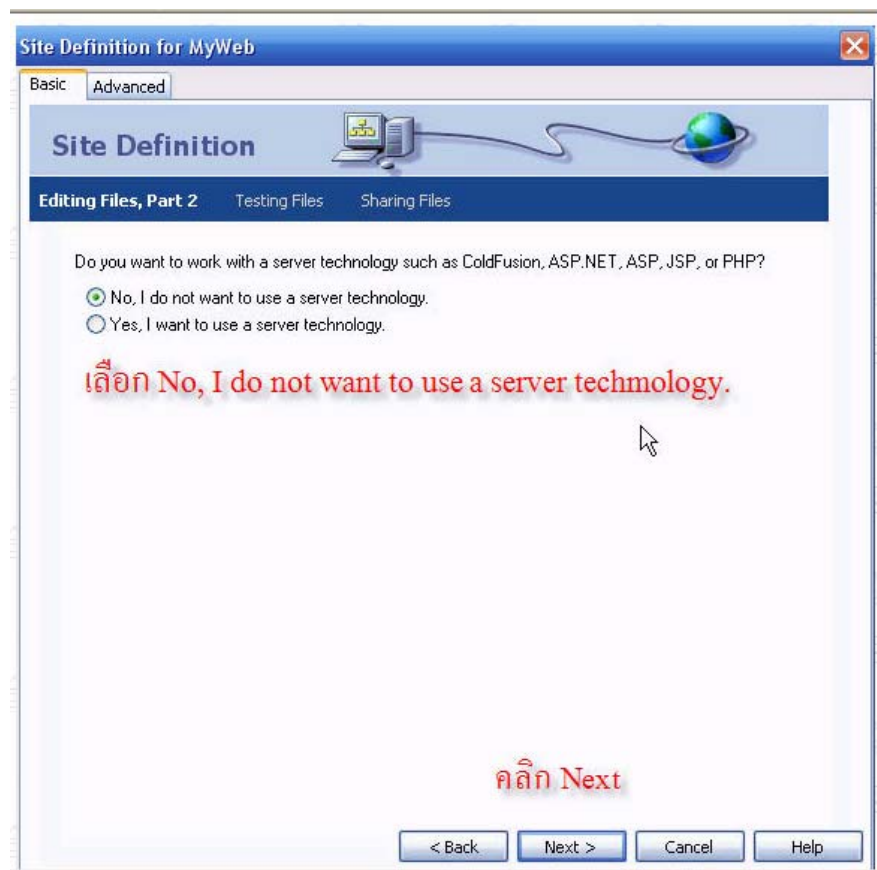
Site Definition for MyWeb

Basic Advanced

Site Definition

Editing Files, Part 2 Testing Files Sharing Files

Do you want to work with a server technology such as ColdFusion, ASP.NET, ASP, JSP, or PHP?

No, I do not want to use a server technology.
Yes, I want to use a server technology.

เลือก No, I do not want to use a server techmology.

คลิก Next

< Back Next > Cancel Help